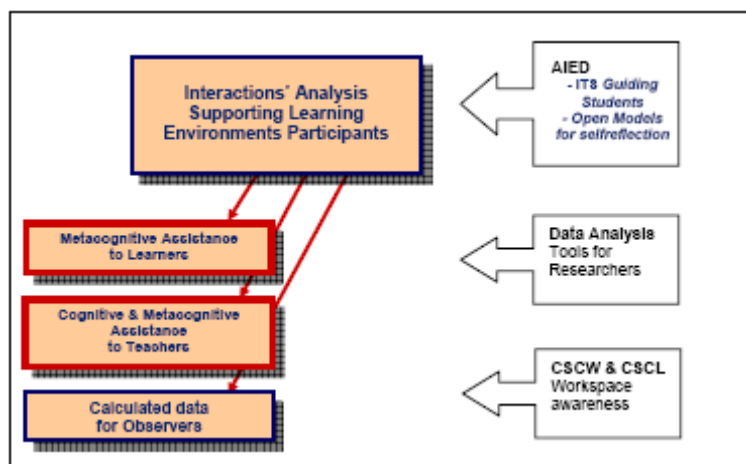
Interactions' Analysis Supporting Learning Environments Participants

AIED
- ITS Guiding Students
- Open Models for selfreflection

Metacognitive Assistance to Learners

Data Analysis Tools for Researchers

Cognitive & Metacognitive Assistance to Teachers

Calculated data for Observers

CSCW & CSCL Workspace awareness